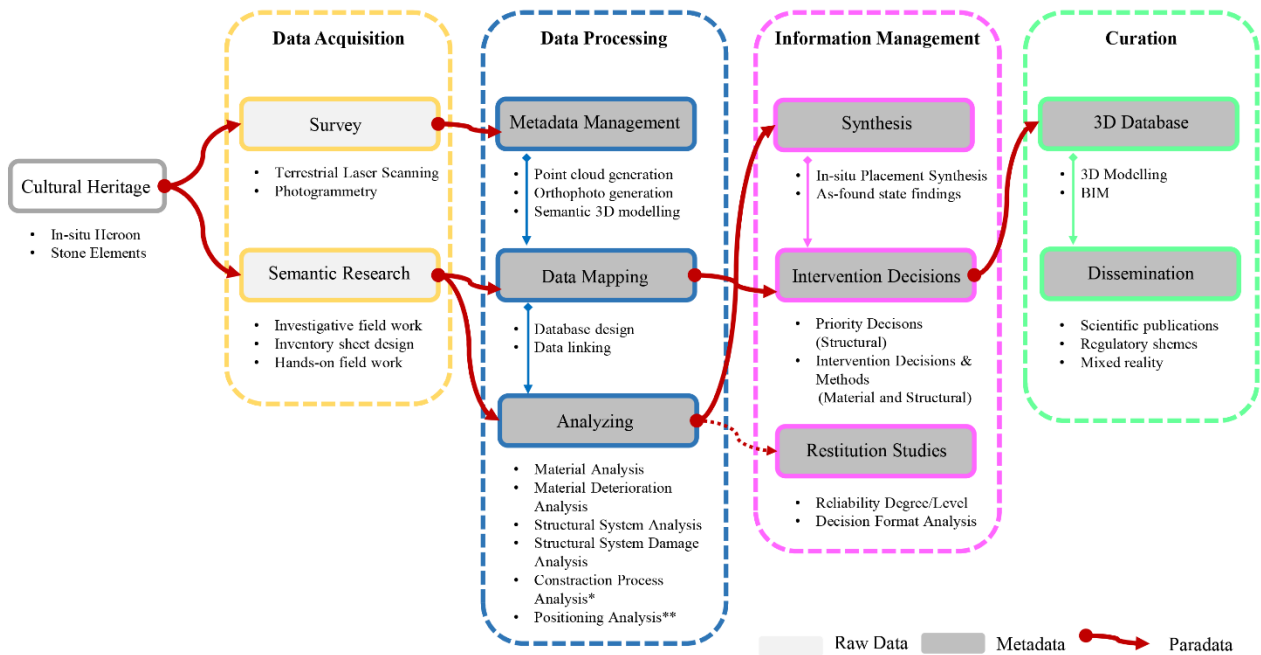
Cultural Heritage

- In-situ Heroon
- Stone Elements

Data Acquisition

Survey

- Terrestrial Laser Scanning
- Photogrammetry

Semantic Research

- Investigative field work
- Inventory sheet design
- Hands-on field work

Data Processing

Metadata Management

- Point cloud generation
- Orthophoto generation
- Semantic 3D modelling

Data Mapping

- Database design
- Data linking

Analyzing

- Material Analysis
- Material Deterioration Analysis
- Structural System Analysis
- Structural System Damage Analysis
- Constraction Process Analysis*
- Positioning Analysis**

Information Management

Synthesis

- In-situ Placement Synthesis
- As-found state findings

Intervention Decisions

- Priority Decisons (Structural)
- Intervention Decisions & Methods (Material and Structural)

Restitution Studies

- Reliability Degree/Level
- Decision Format Analysis

Curation

3D Database

- 3D Modelling
- BIM

Dissemination

- Scientific publications
- Regulatory shemes
- Mixed reality

Raw Data Metadata Paradata